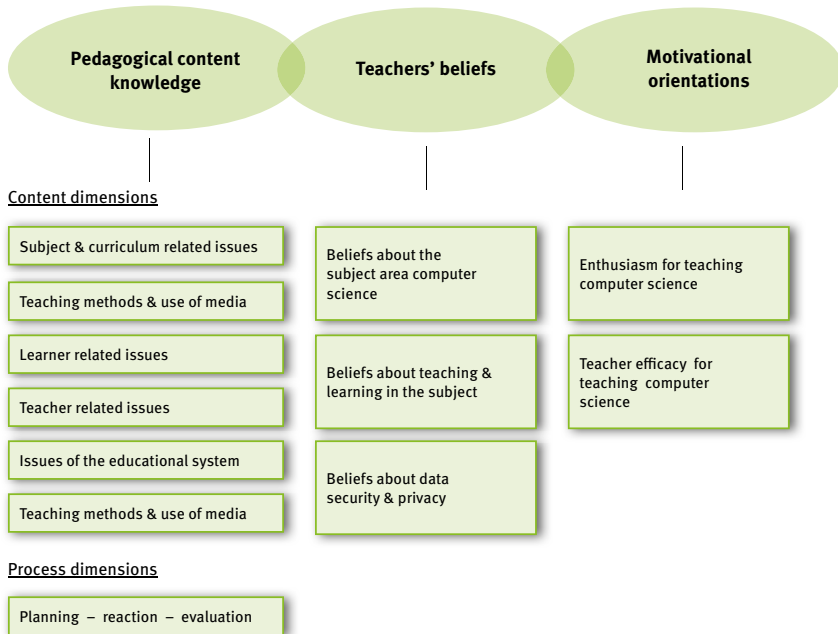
Pedagogical content knowledge

Teachers' beliefs

Motivational orientations

Content dimensions

Subject & curriculum related issues

Teaching methods & use of media

Learner related issues

Teacher related issues

Issues of the educational system

Teaching methods & use of media

Process dimensions

Planning – reaction – evaluation

Beliefs about the subject area computer science

Beliefs about teaching & learning in the subject

Beliefs about data security & privacy

Enthusiasm for teaching computer science

Teacher efficacy for teaching computer science